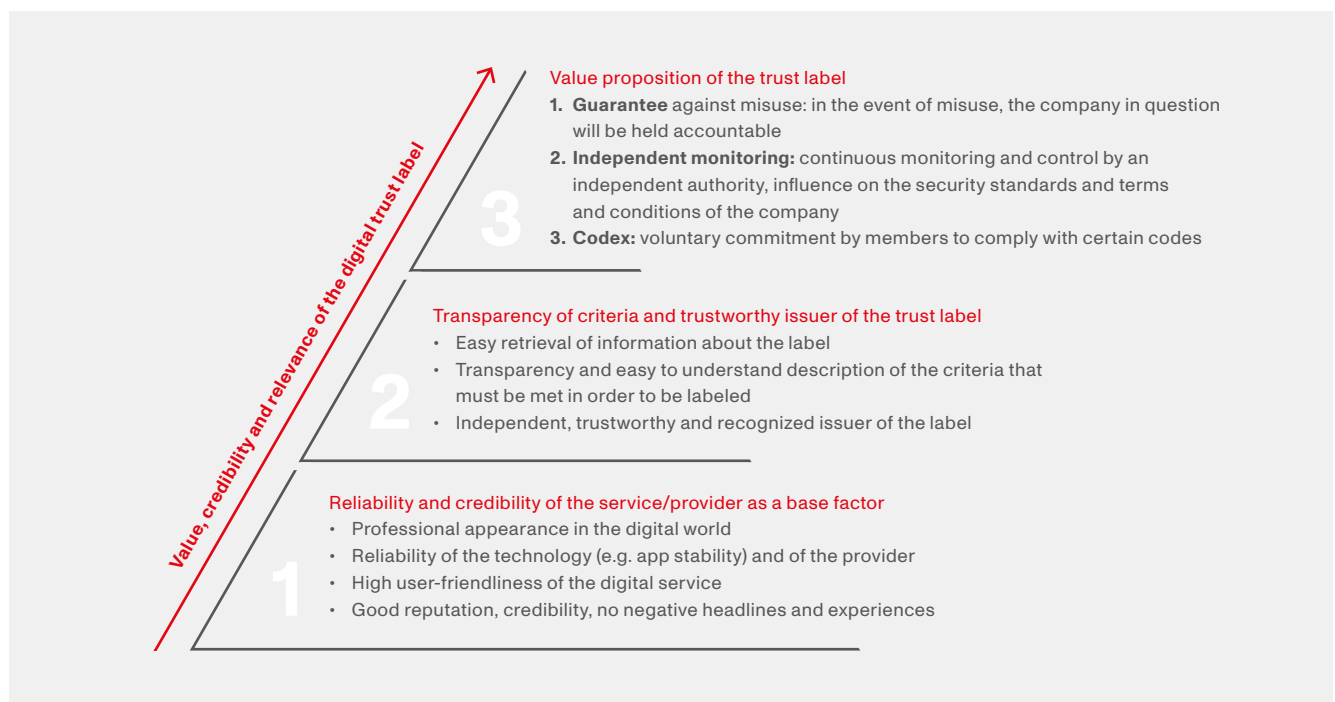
Value, credibility and relevance of the digital trust label

3

Value proposition of the trust label

1. **Guarantee** against misuse: in the event of misuse, the company in question will be held accountable
2. **Independent monitoring:** continuous monitoring and control by an independent authority, influence on the security standards and terms and conditions of the company
3. **Codex:** voluntary commitment by members to comply with certain codes

2

Transparency of criteria and trustworthy issuer of the trust label

- Easy retrieval of information about the label
- Transparency and easy to understand description of the criteria that must be met in order to be labeled
- Independent, trustworthy and recognized issuer of the label

1

Reliability and credibility of the service/provider as a base factor

- Professional appearance in the digital world
- Reliability of the technology (e.g. app stability) and of the provider
- High user-friendliness of the digital service
- Good reputation, credibility, no negative headlines and experiences